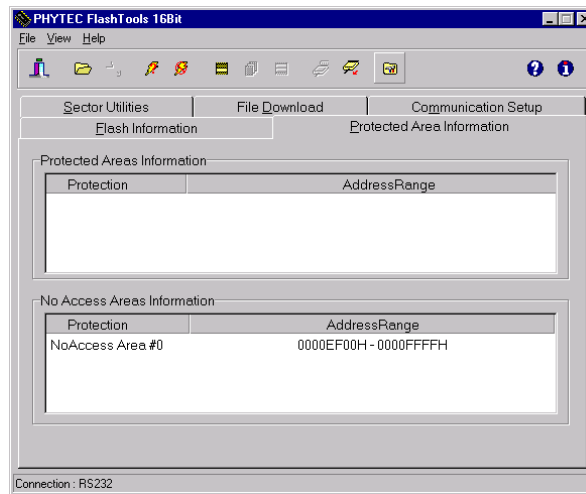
PHYTEC FlashTools 16Bit

File View Help

Sector Utilities | File Download | Communication Setup

Flash Information | Protected Area Information

Protected Areas Information

| Protection | AddressRange |
|---|---|

No Access Areas Information

| Protection | AddressRange |
|---|---|
| NoAccess Area #0 | 0000EF00H - 0000FFFFH |

Connection : RS232